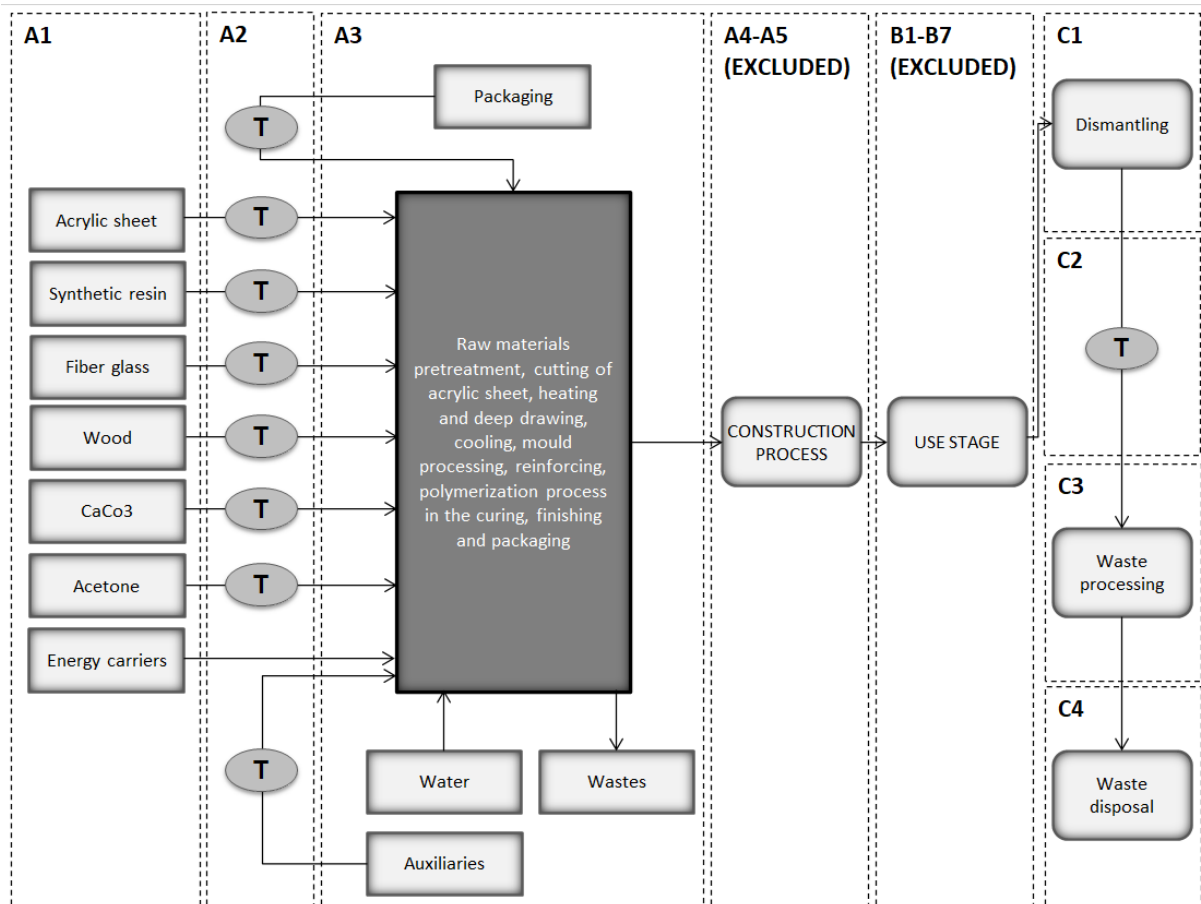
A1

A2

A3

A4-A5 (EXCLUDED)

B1-B7 (EXCLUDED)

C1

Packaging

T

Dismantling

Acrylic sheet

T

Synthetic resin

T

Fiber glass

T

Wood

T

CaCo3

T

Acetone

T

Energy carriers

Raw materials pretreatment, cutting of acrylic sheet, heating and deep drawing, cooling, mould processing, reinforcing, polymerization process in the curing, finishing and packaging

CONSTRUCTION PROCESS

USE STAGE

C2

T

C3

Waste processing

C4

Waste disposal

T

Water

Wastes

Auxiliaries